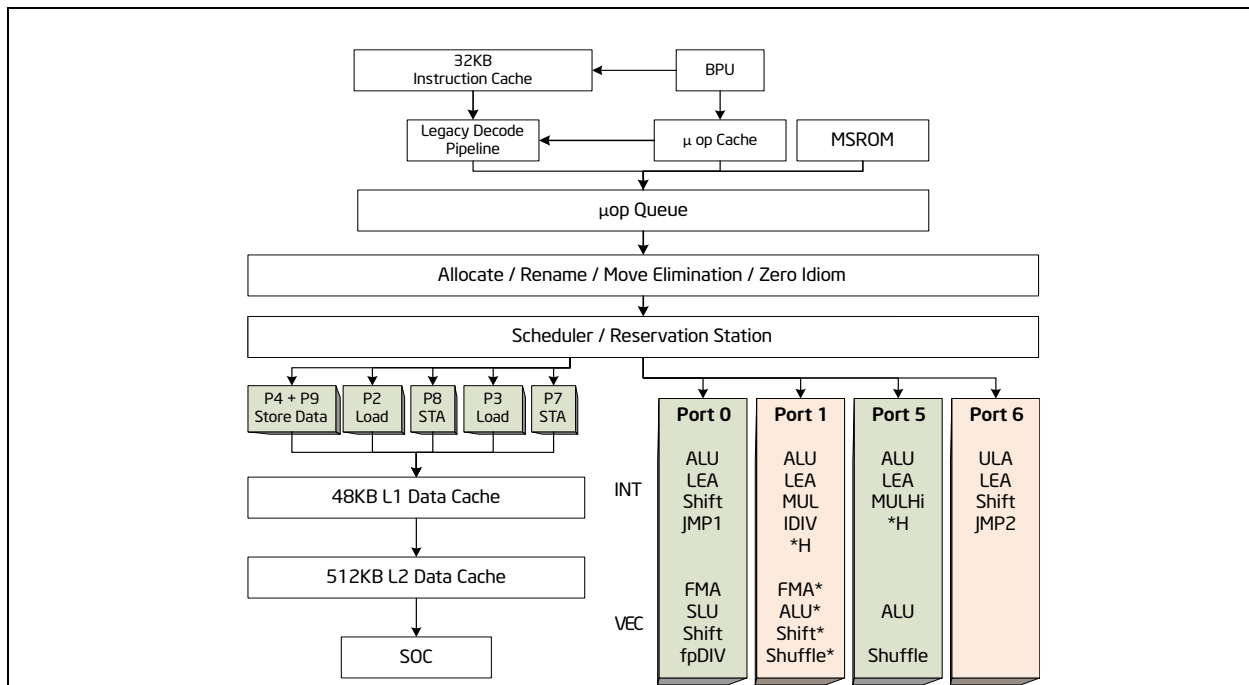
32KB Instruction Cache

BPU

Legacy Decode Pipeline

μ op Cache

MSROM

μop Queue

Allocate / Rename / Move Elimination / Zero Idiom

Scheduler / Reservation Station

P4 + P9 Store Data

P2 Load

P8 STA

P3 Load

P7 STA

48KB L1 Data Cache

512KB L2 Data Cache

SOC

Port 0
ALU
LEA
Shift
JMP1
FMA
SLU
Shift
fpDIV

Port 1
ALU
LEA
MUL
IDIV
*H
FMA*
ALU*
Shift*
Shuffle*

Port 5
ALU
LEA
MULHi
*H
ALU
Shuffle

Port 6
ULA
LEA
Shift
JMP2

INT

VEC